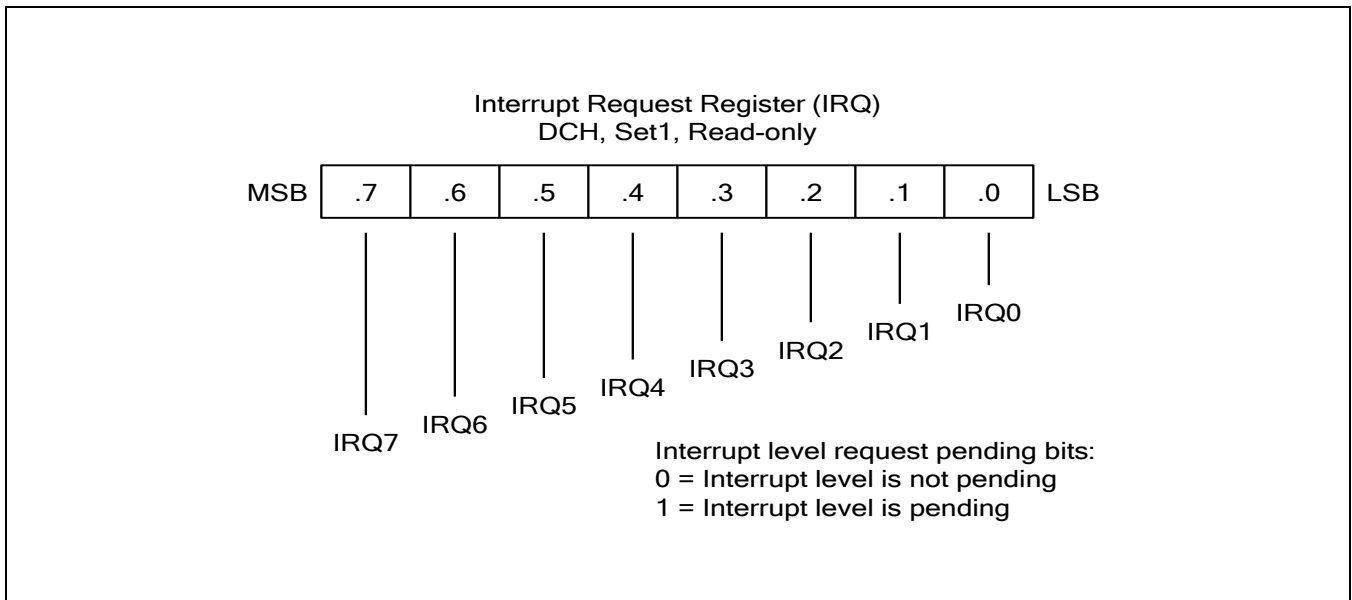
Interrupt Request Register (IRQ)
DCH, Set1, Read-only

| MSB | .7 | .6 | .5 | .4 | .3 | .2 | .1 | .0 | LSB |
|---|---|---|---|---|---|---|---|---|---|

IRQ0
IRQ1
IRQ2
IRQ3
IRQ4
IRQ5
IRQ6
IRQ7

Interrupt level request pending bits:
0 = Interrupt level is not pending
1 = Interrupt level is pending